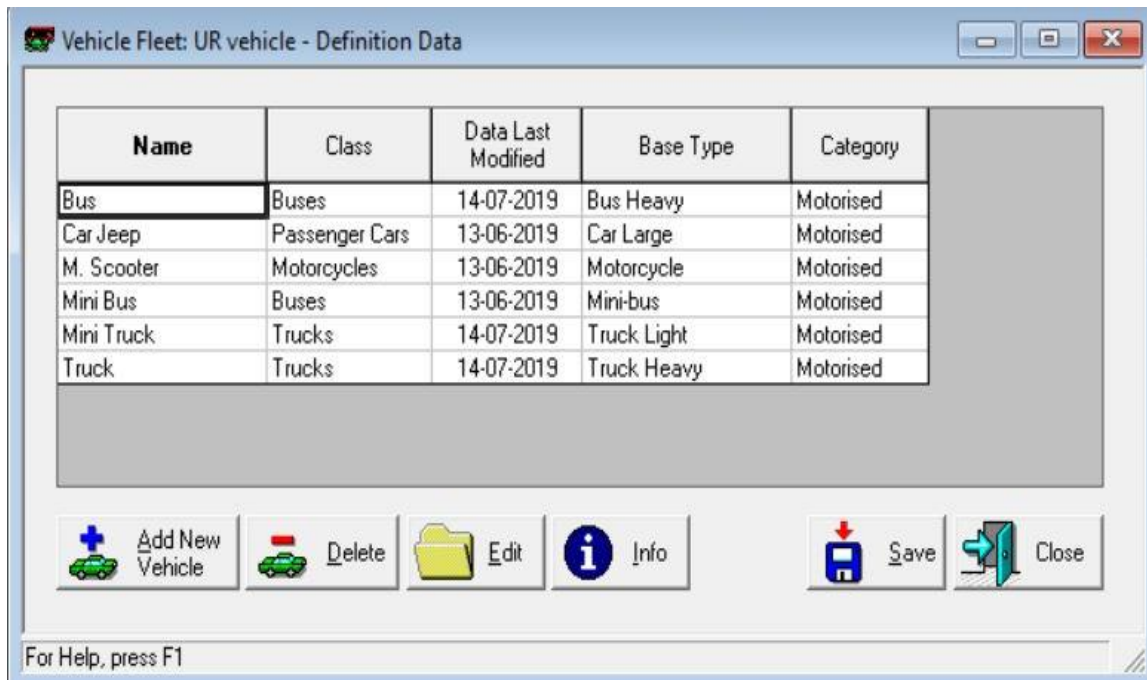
Vehicle Fleet: UR vehicle - Definition Data

| Name | Class | Data Last Modified | Base Type | Category |
|---|---|---|---|---|
| Bus | Buses | 14-07-2019 | Bus Heavy | Motorised |
| Car Jeep | Passenger Cars | 13-06-2019 | Car Large | Motorised |
| M. Scooter | Motorcycles | 13-06-2019 | Motorcycle | Motorised |
| Mini Bus | Buses | 13-06-2019 | Mini-bus | Motorised |
| Mini Truck | Trucks | 14-07-2019 | Truck Light | Motorised |
| Truck | Trucks | 14-07-2019 | Truck Heavy | Motorised |

Add New Vehicle
Delete
Edit
Info
Save
Close

For Help, press F1